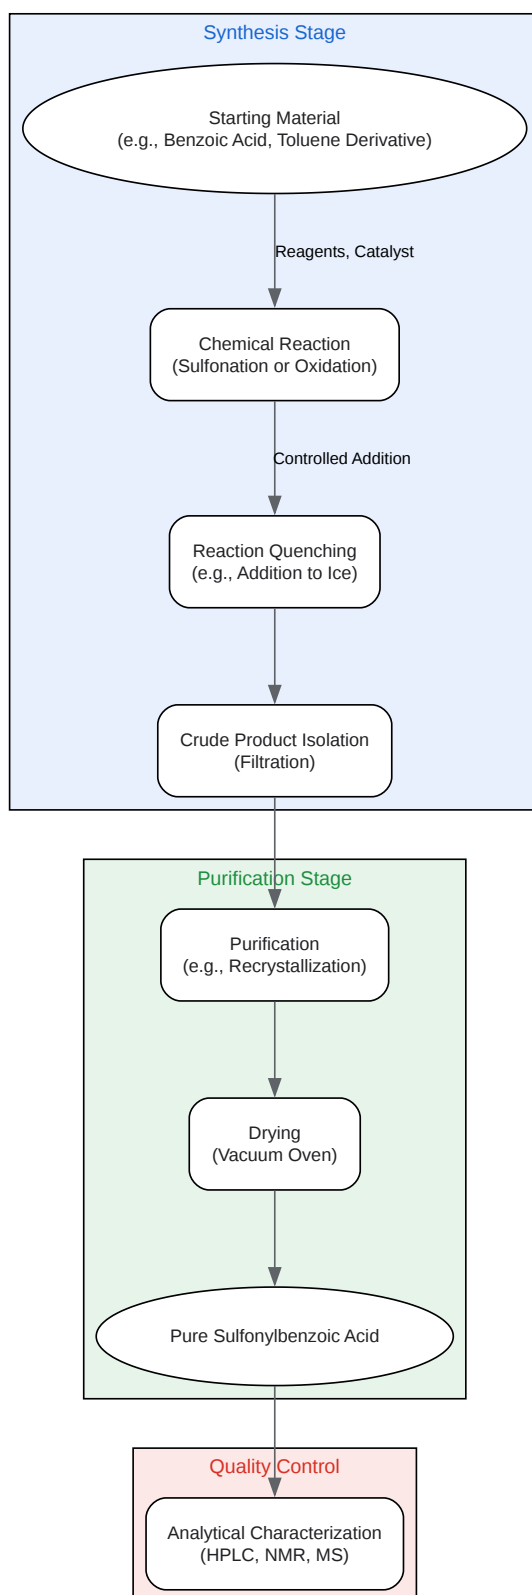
Synthesis Stage

Starting Material
(e.g., Benzoic Acid, Toluene Derivative)

Reagents, Catalyst

Chemical Reaction
(Sulfonation or Oxidation)

Controlled Addition

Reaction Quenching
(e.g., Addition to Ice)

Crude Product Isolation
(Filtration)

Purification Stage

Purification
(e.g., Recrystallization)

Drying
(Vacuum Oven)

Pure Sulfonylbenzoic Acid

Quality Control

Analytical Characterization
(HPLC, NMR, MS)